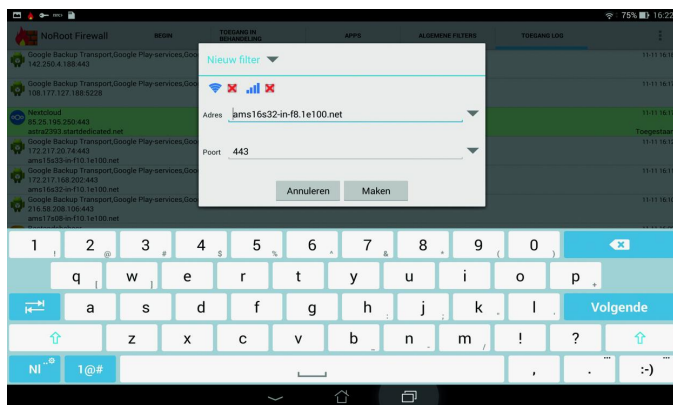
75% 16:22

NoRoot Firewall
BEGIN
TOEGANG IN BEHANDELING
APPS
ALGEMENE FILTERS
TOEGANG LOG

Google Backup Transport,Google Play-services,Goo
142.250.4.188:443
11-11 16:

Google Backup Transport,Google Play-services,Goo
108.177.127.188:5228
11-11 16:

Nextcloud
85.25.195.250:443
astra2393.startdedicated.net
11-11 16:
Toegestaan

Google Backup Transport,Google Play-services,Goo
172.217.20.74:443
ams15s33-in-f10.1e100.net
11-11 16:

Google Backup Transport,Google Play-services,Goo
172.217.168.202:443
ams16s32-in-f10.1e100.net
11-11 16:

Google Backup Transport,Google Play-services,Goo
216.58.208.106:443
ams17s08-in-f10.1e100.net
11-11 16:

Nieuw filter

Adres ams16s32-in-f8.1e100.net

Poort 443

Annuleren Maken

1 ! 2 @ 3 # 4 $ 5 % 6 ^ 7 & 8 * 9 ( 0 )
q [ w ] e r t y u i o p +
a s d f g h : j ; k " l ' Volgende
z x c v b - n _ m / ! ?
Nl 1@# , . :-)